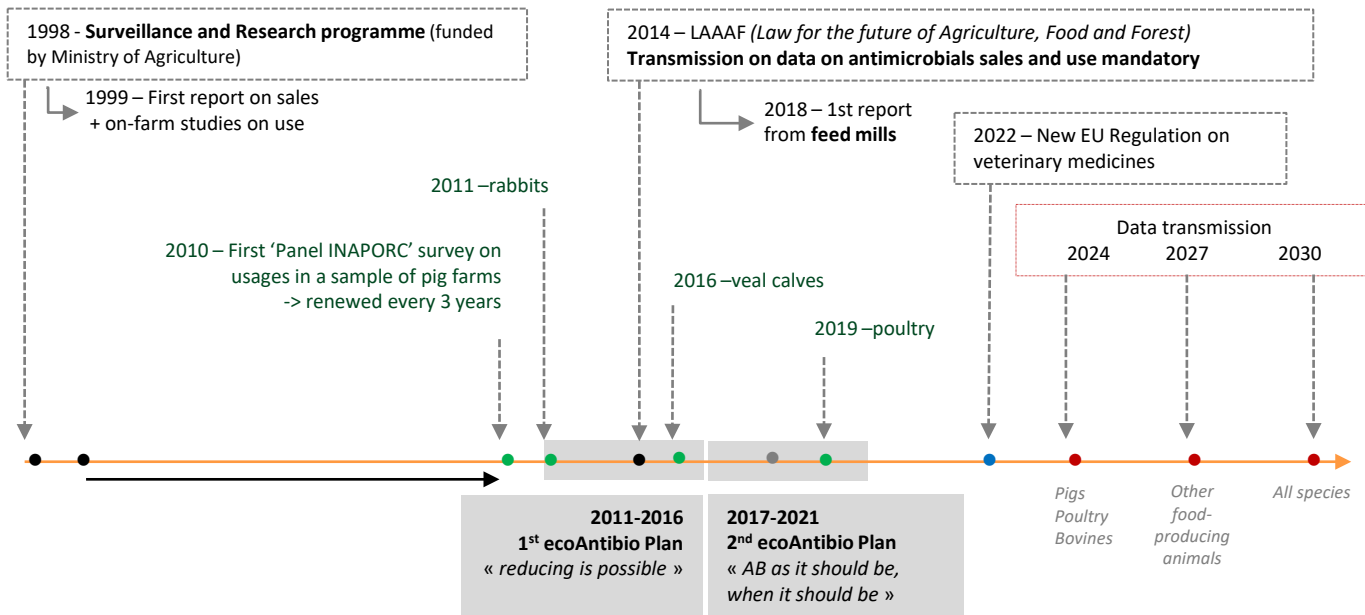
1998 - **Surveillance and Research programme** (funded by Ministry of Agriculture)

1999 – First report on sales + on-farm studies on use

2014 – LAAAF *(Law for the future of Agriculture, Food and Forest)*
**Transmission on data on antimicrobials sales and use mandatory**

2018 – 1st report from **feed mills**

2022 – New EU Regulation on veterinary medicines

2011 –rabbits

2010 – First 'Panel INAPORC' survey on usages in a sample of pig farms -> renewed every 3 years

2016 –veal calves

2019 –poultry

Data transmission

2024

2027

2030

Pigs Poultry Bovines

Other food-producing animals

All species

**2011-2016**
**1st ecoAntibio Plan**
« *reducing is possible* »

**2017-2021**
**2nd ecoAntibio Plan**
« *AB as it should be, when it should be* »